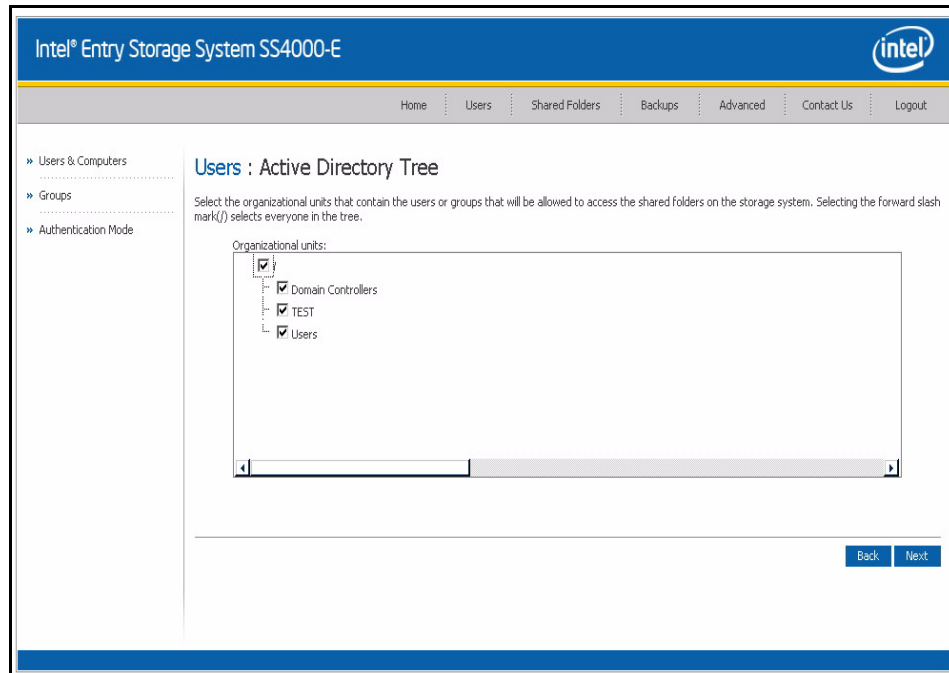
Intel® Entry Storage System SS4000-E

intel

Home | Users | Shared Folders | Backups | Advanced | Contact Us | Logout

» Users & Computers

» Groups

» Authentication Mode

Users : Active Directory Tree

Select the organizational units that contain the users or groups that will be allowed to access the shared folders on the storage system. Selecting the forward slash mark(/) selects everyone in the tree.

Organizational units:

/

Domain Controllers

TEST

Users

Back Next